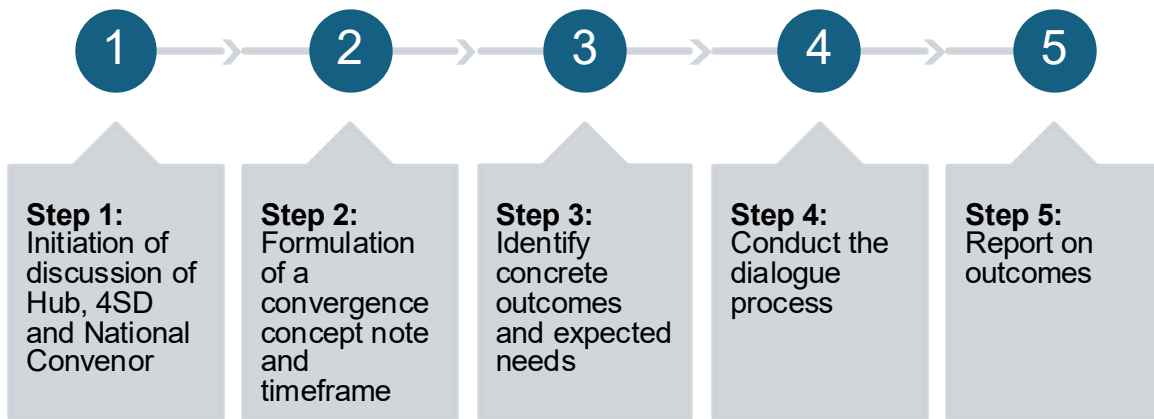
1

2

3

4

5

Step 1:
Initiation of discussion of Hub, 4SD and National Convenor

Step 2:
Formulation of a convergence concept note and timeframe

Step 3:
Identify concrete outcomes and expected needs

Step 4:
Conduct the dialogue process

Step 5:
Report on outcomes